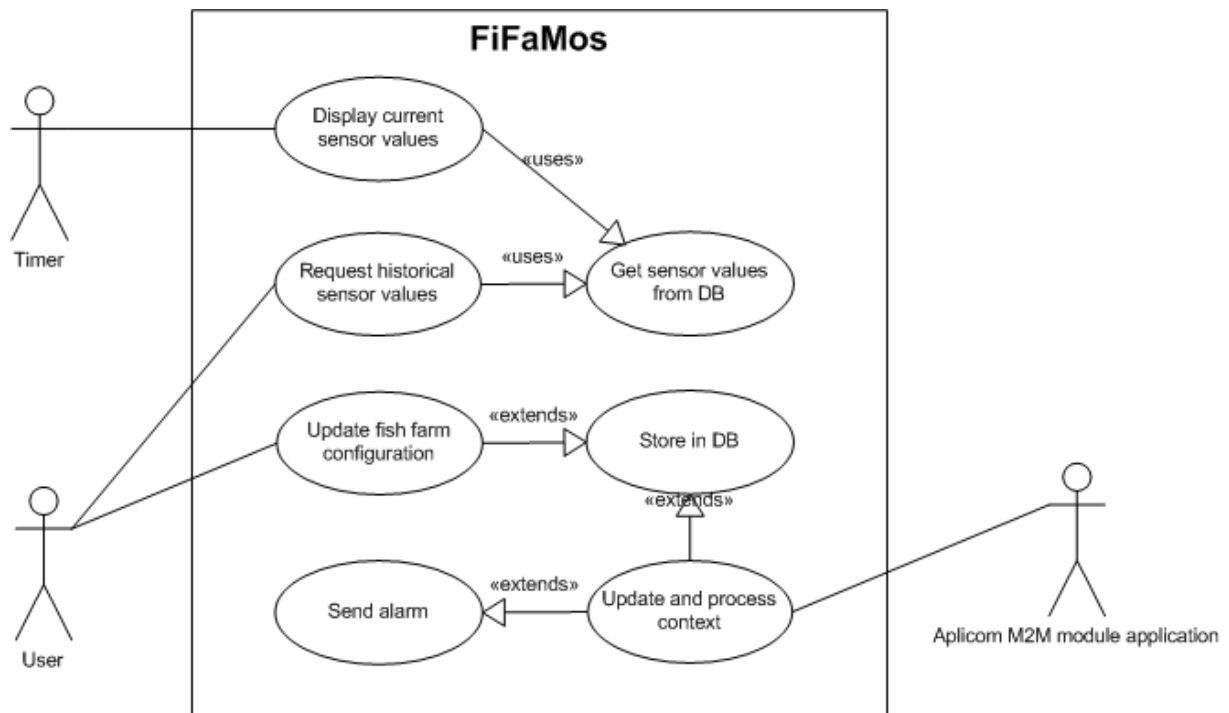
FiFaMos

Timer

Display current sensor values

«uses»

Request historical sensor values

«uses»

Get sensor values from DB

Update fish farm configuration

«extends»

Store in DB

«extends»

User

Send alarm

«extends»

Update and process context

Aplicom M2M module application